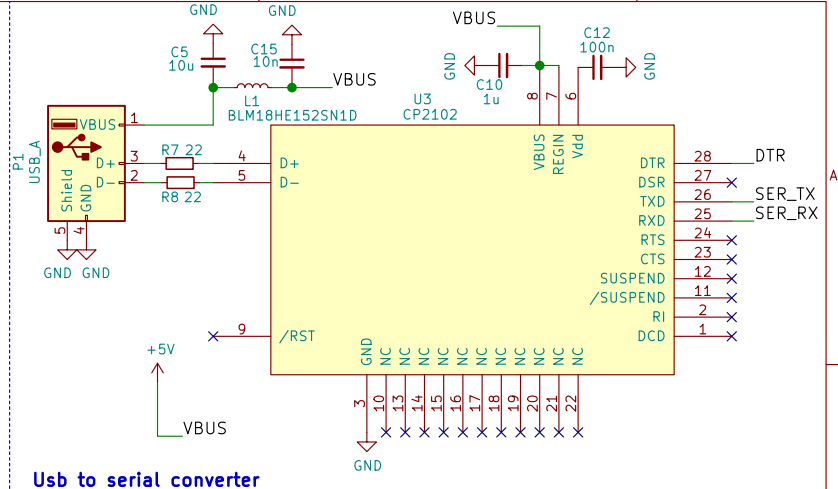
GND
GND
C5
10u
C15
10n
VBUS
L1
BLM18HE152SN1D
VBUS
GND
C10
1u
C12
100n
GND
8
7
6
U3
CP2102
P1
USB_A
VBUS
1
D+
3
D−
2
Shield
GND
5
4
GND
GND
R7 22
R8 22
4
5
D+
D−
VBUS
REGIN
Vdd
DTR
28
DTR
DSR
27
TXD
26
SER_TX
RXD
25
SER_RX
RTS
24
CTS
23
SUSPEND
12
/SUSPEND
11
RI
2
DCD
1
9
/RST
+5V
VBUS
GND
NC
NC
NC
NC
NC
NC
NC
NC
NC
NC
NC
3
10
13
14
15
16
17
18
19
20
21
22
GND
A
Usb to serial converter